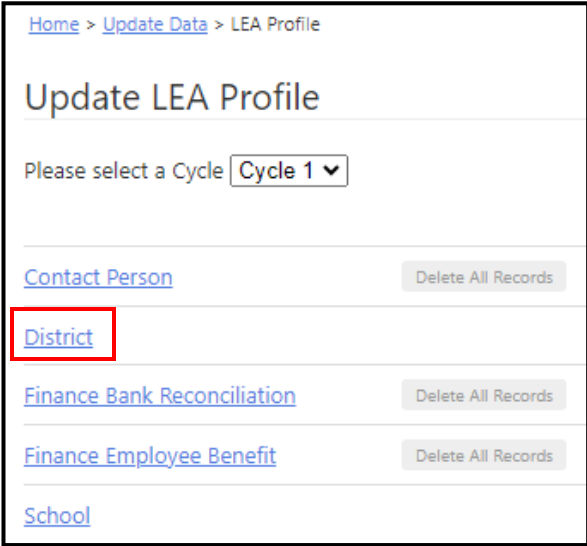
Home > Update Data > LEA Profile

Update LEA Profile

Please select a Cycle Cycle 1

Contact Person Delete All Records

District

Finance Bank Reconciliation Delete All Records

Finance Employee Benefit Delete All Records

School